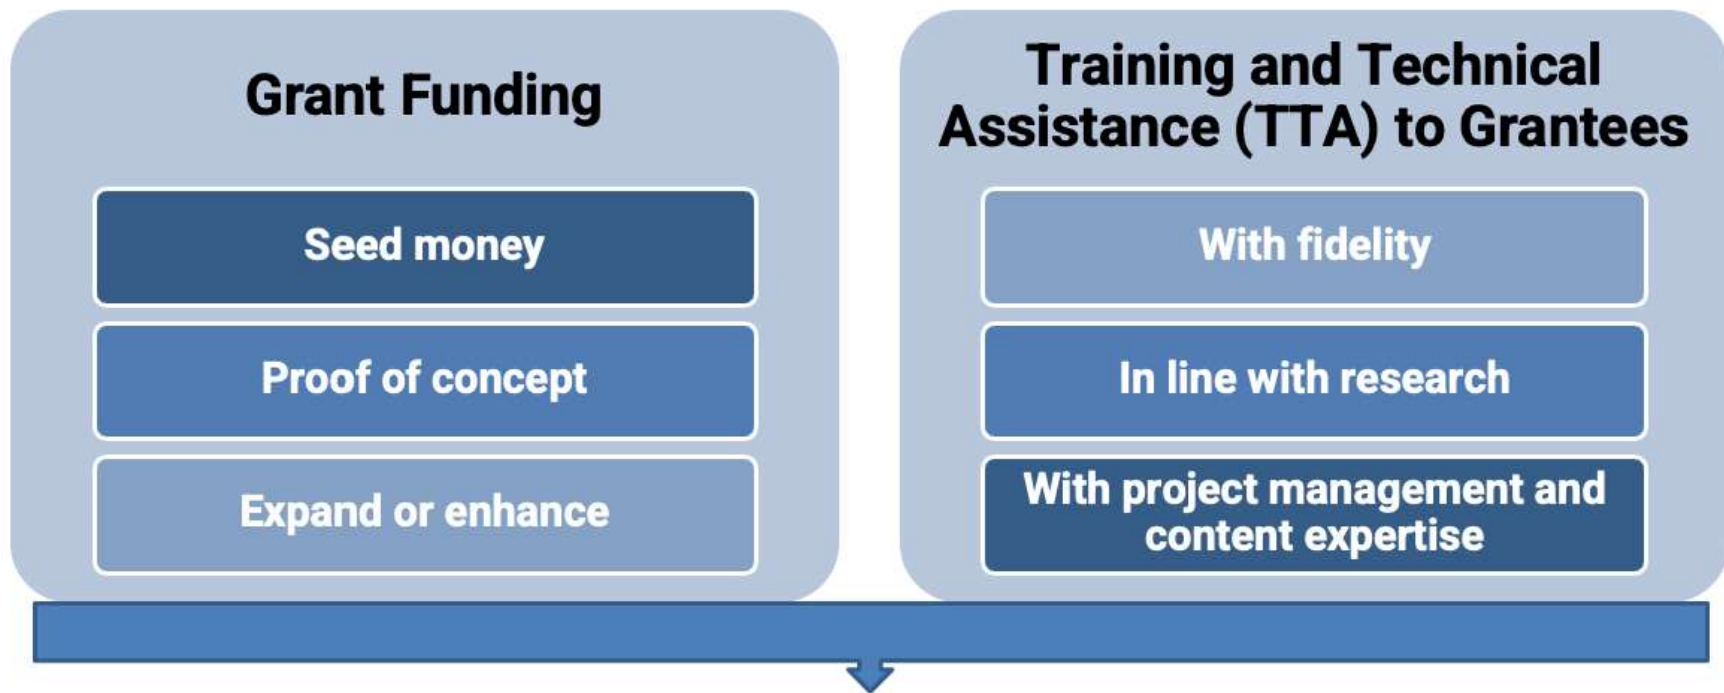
Grant Funding

Seed money

Proof of concept

Expand or enhance

Training and Technical Assistance (TTA) to Grantees

With fidelity

In line with research

With project management and content expertise